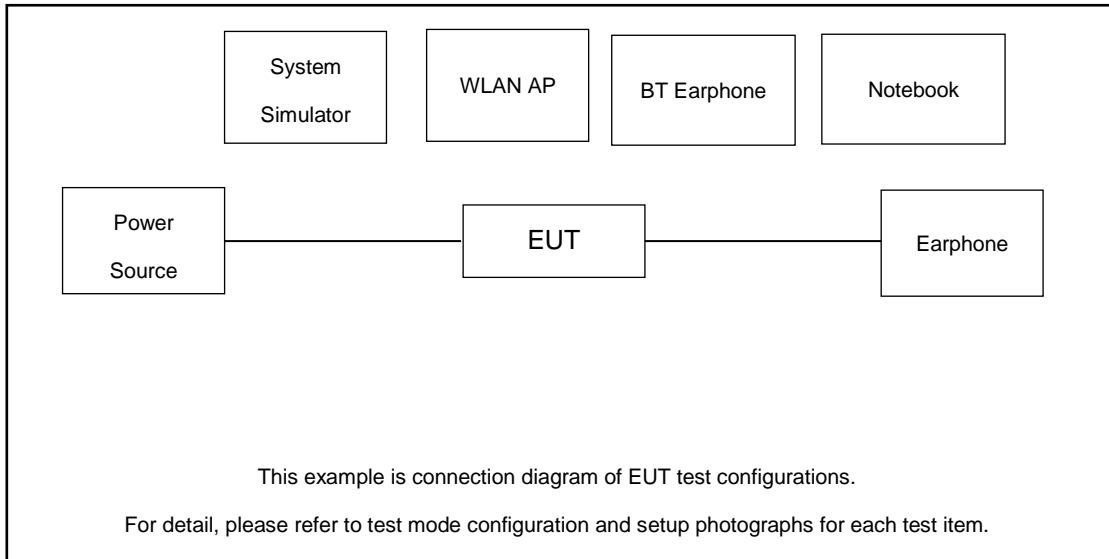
System Simulator

WLAN AP

BT Earphone

Notebook

Power Source

EUT

Earphone

This example is connection diagram of EUT test configurations.

For detail, please refer to test mode configuration and setup photographs for each test item.